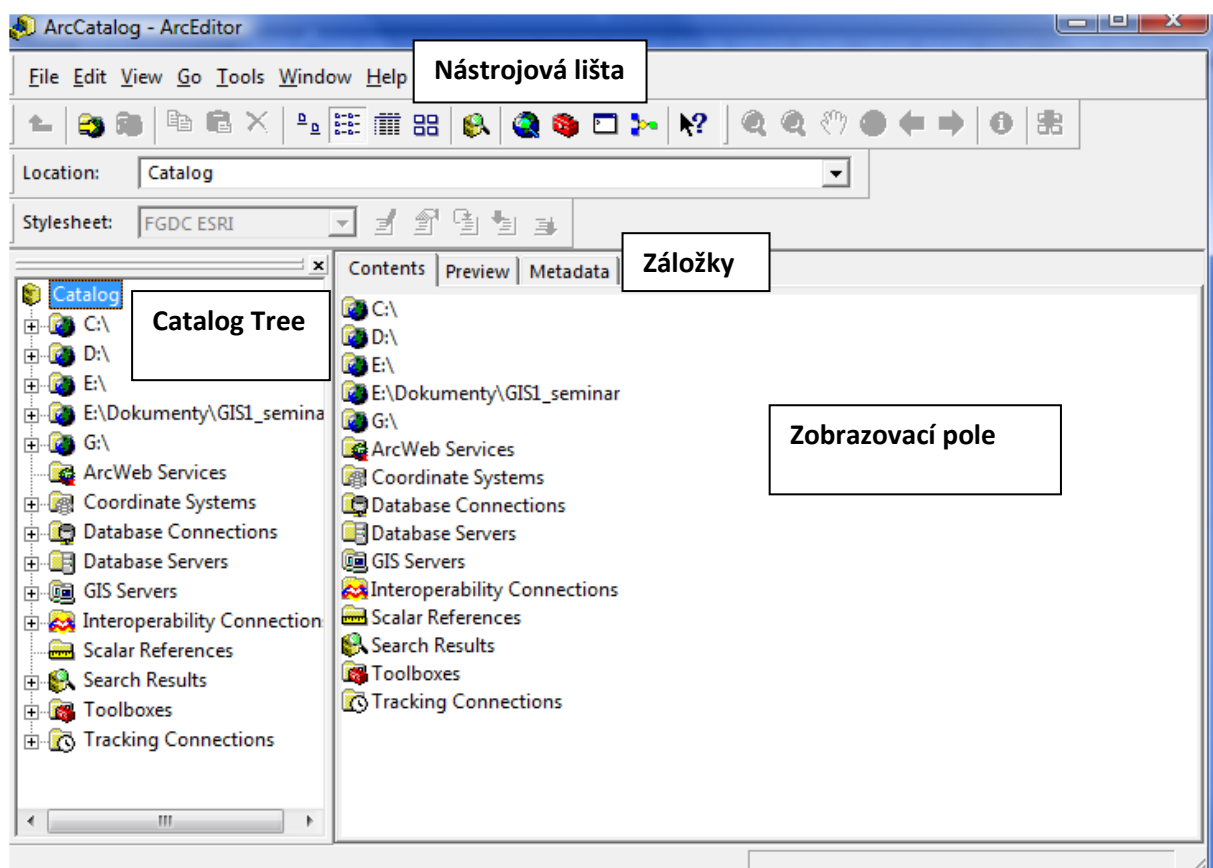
ArcCatalog - ArcEditor

File Edit View Go Tools Window Help

Nástrojová lišta

Location: Catalog

Stylesheet: FGDC ESRI

Contents Preview Metadata

Záložky

Catalog

Catalog Tree

C:\
D:\
E:\
E:\Dokumenty\GIS1_semina
G:\
ArcWeb Services
Coordinate Systems
Database Connections
Database Servers
GIS Servers
Interoperability Connection
Scalar References
Search Results
Toolboxes
Tracking Connections

C:\
D:\
E:\
E:\Dokumenty\GIS1_seminar
G:\
ArcWeb Services
Coordinate Systems
Database Connections
Database Servers
GIS Servers
Interoperability Connections
Scalar References
Search Results
Toolboxes
Tracking Connections

Zobrazovací pole